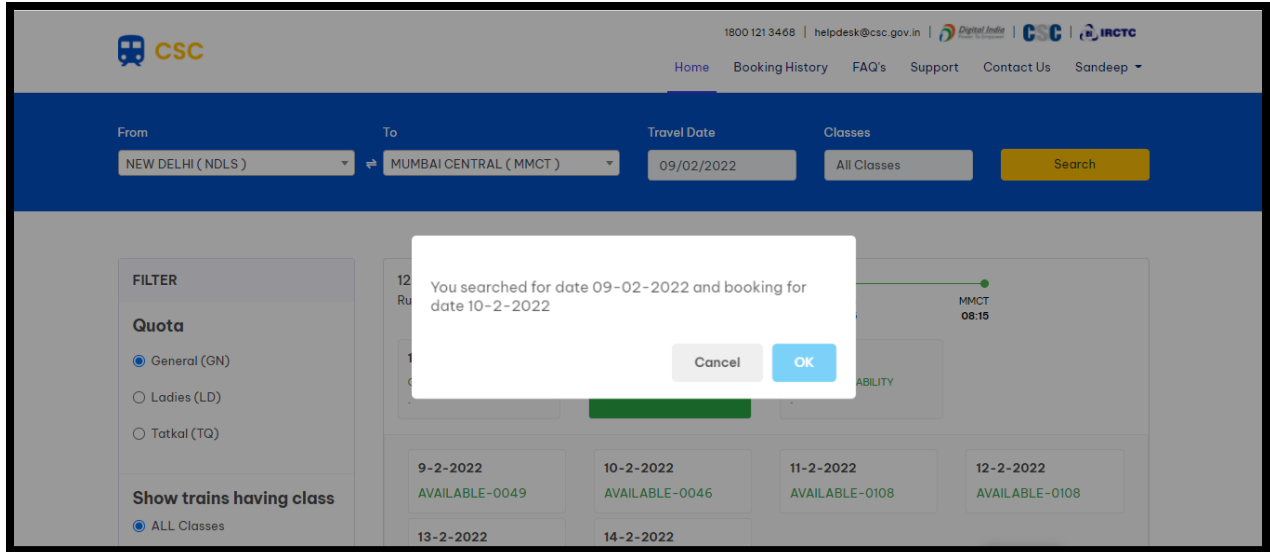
CSC

1800 121 3468 | helpdesk@csc.gov.in | Digital India | CSC | IRCTC

Home Booking History FAQ's Support Contact Us Sandeep

From
NEW DELHI ( NDLS )

To
MUMBAI CENTRAL ( MMCT )

Travel Date
09/02/2022

Classes
All Classes

Search

FILTER

Quota

General (GN)

Ladies (LD)

Tatkal (TQ)

Show trains having class

ALL Classes

12
Ru

MMCT
08:15

ABILITY

You searched for date 09-02-2022 and booking for date 10-2-2022

Cancel OK

9-2-2022
AVAILABLE-0049

10-2-2022
AVAILABLE-0046

11-2-2022
AVAILABLE-0108

12-2-2022
AVAILABLE-0108

13-2-2022

14-2-2022